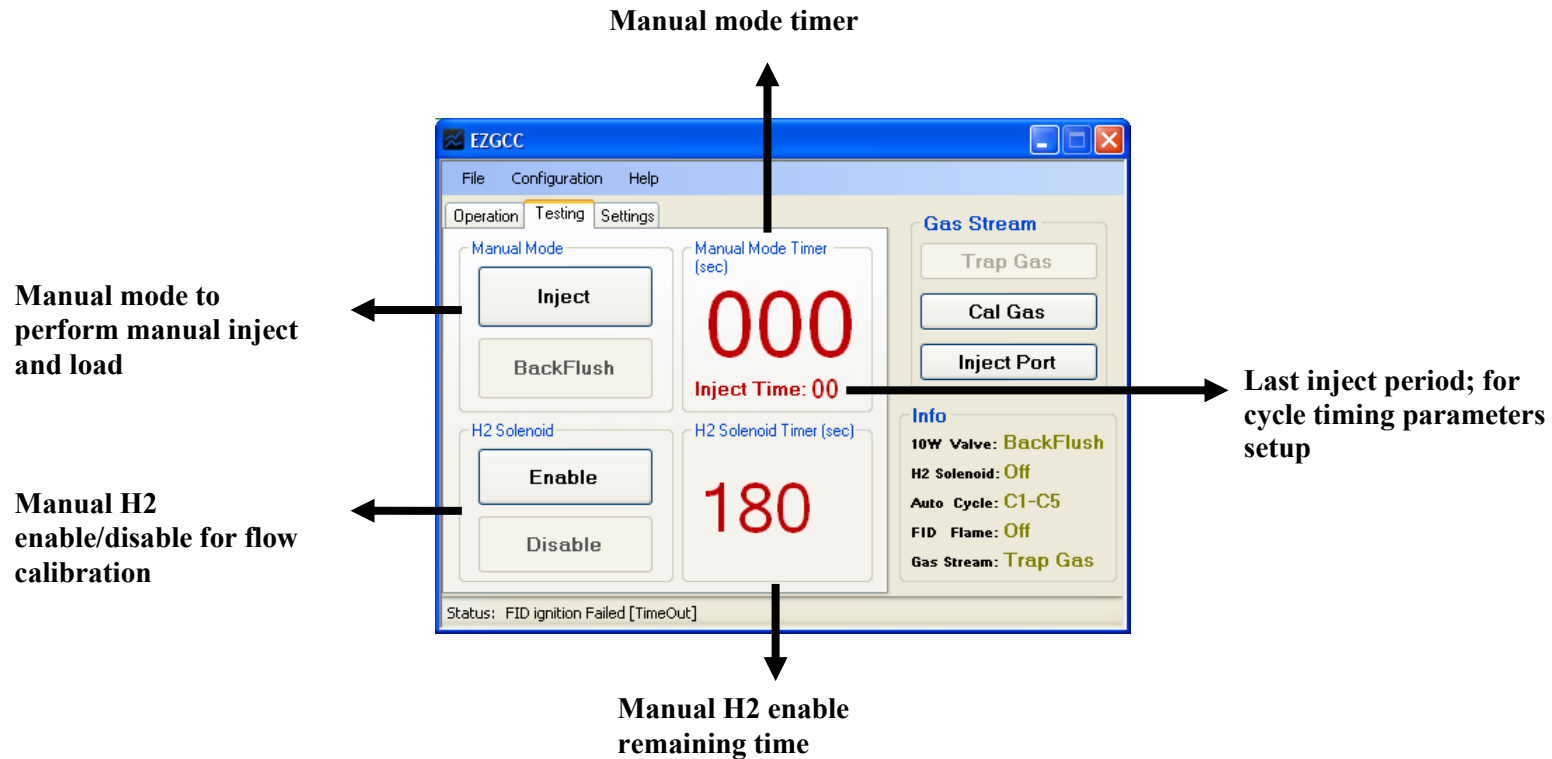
Manual mode timer

EZGCC

File Configuration Help

Operation Testing Settings

Manual Mode

Inject

BackFlush

Manual Mode Timer (sec)

000

Inject Time: 00

Gas Stream

Trap Gas

Cal Gas

Inject Port

H2 Solenoid

Enable

Disable

H2 Solenoid Timer (sec)

180

Info

10W Valve: BackFlush

H2 Solenoid: Off

Auto Cycle: C1-C5

FID Flame: Off

Gas Stream: Trap Gas

Status: FID ignition Failed [TimeOut]

Manual mode to perform manual inject and load

Manual H2 enable/disable for flow calibration

Last inject period; for cycle timing parameters setup

Manual H2 enable remaining time